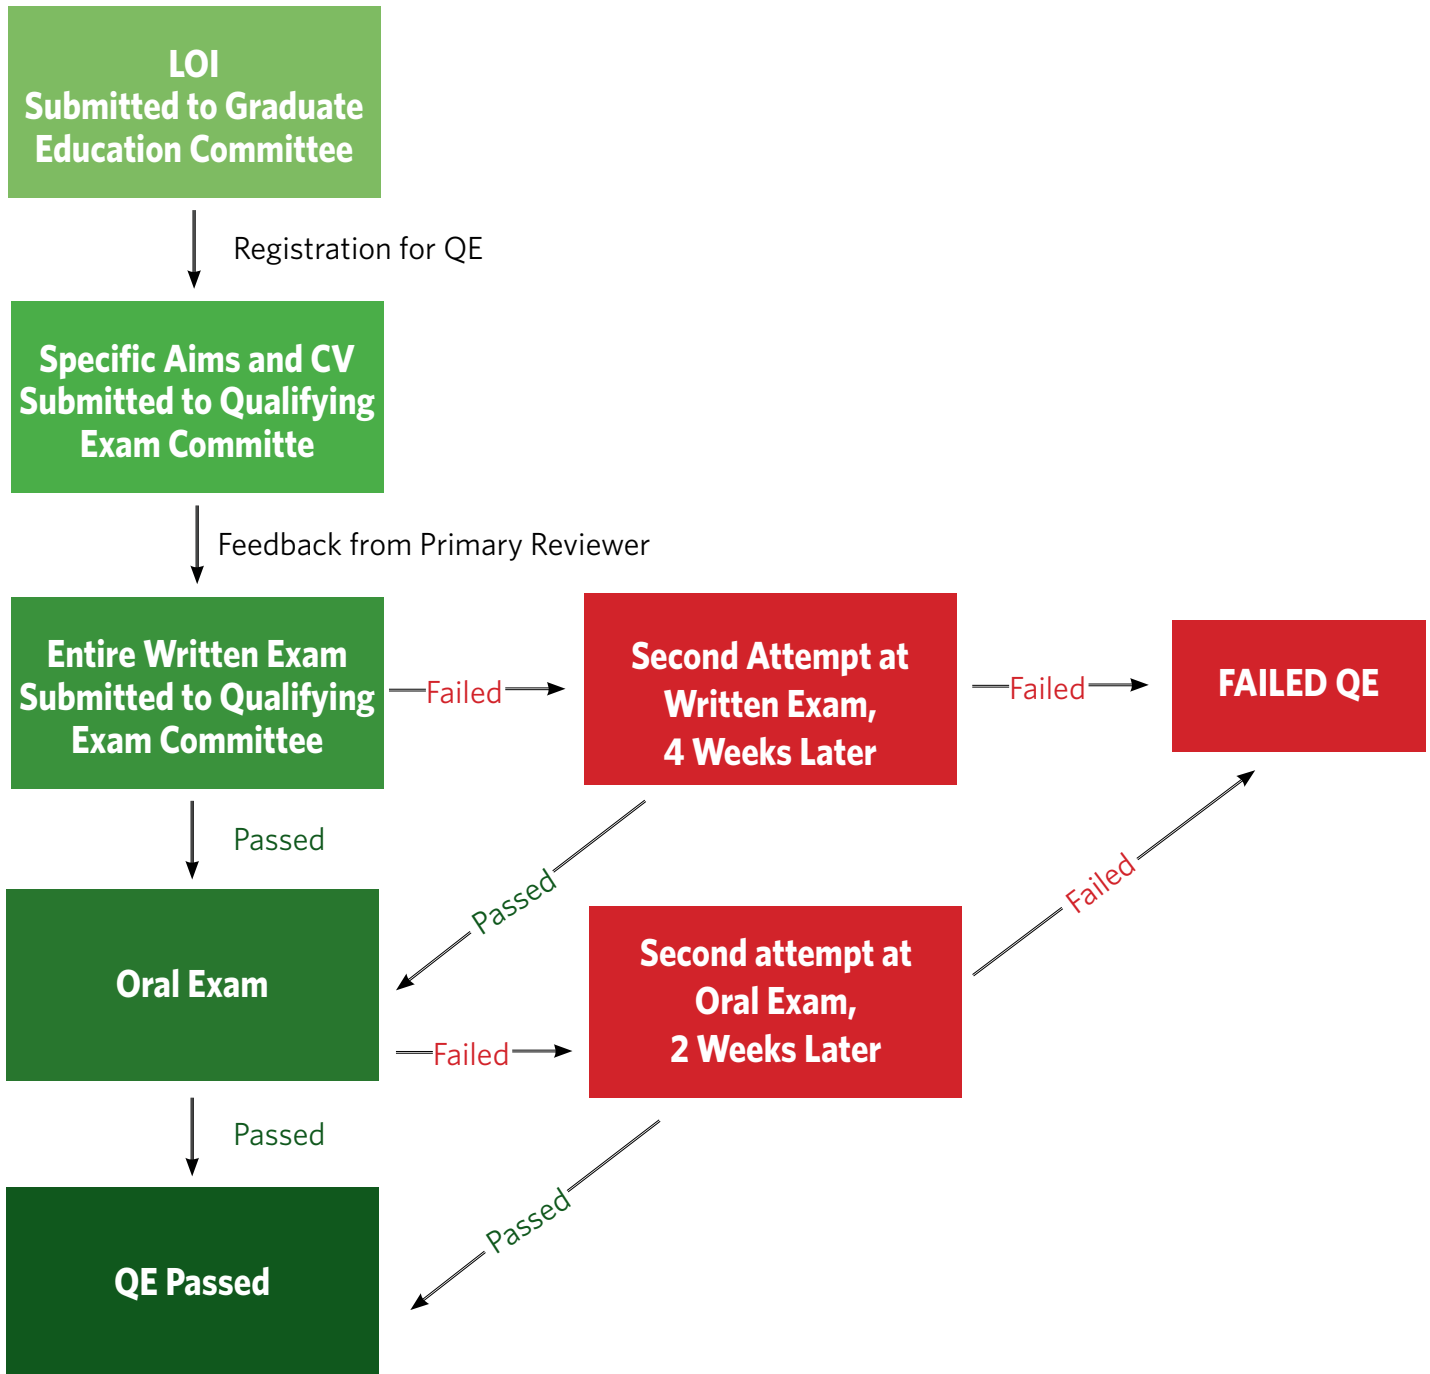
LOI
Submitted to Graduate Education Committee

Registration for QE

Specific Aims and CV Submitted to Qualifying Exam Committe

Feedback from Primary Reviewer

Entire Written Exam Submitted to Qualifying Exam Committee

Failed

Second Attempt at Written Exam, 4 Weeks Later

Failed

FAILED QE

Passed

Passed

Failed

Oral Exam

Failed

Second attempt at Oral Exam, 2 Weeks Later

Passed

Passed

QE Passed